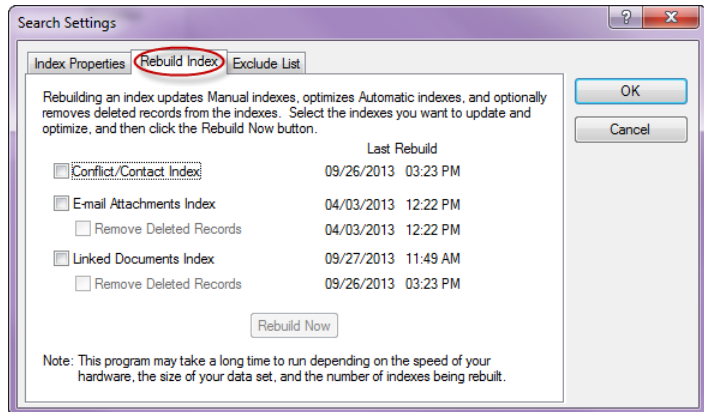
Search Settings

?

X

Index Properties

Rebuild Index

Exclude List

Rebuilding an index updates Manual indexes, optimizes Automatic indexes, and optionally removes deleted records from the indexes. Select the indexes you want to update and optimize, and then click the Rebuild Now button.

Last Rebuild

Conflict/Contact Index 09/26/2013 03:23 PM

E-mail Attachments Index 04/03/2013 12:22 PM

Remove Deleted Records 04/03/2013 12:22 PM

Linked Documents Index 09/27/2013 11:49 AM

Remove Deleted Records 09/26/2013 03:23 PM

Rebuild Now

Note: This program may take a long time to run depending on the speed of your hardware, the size of your data set, and the number of indexes being rebuilt.

OK

Cancel